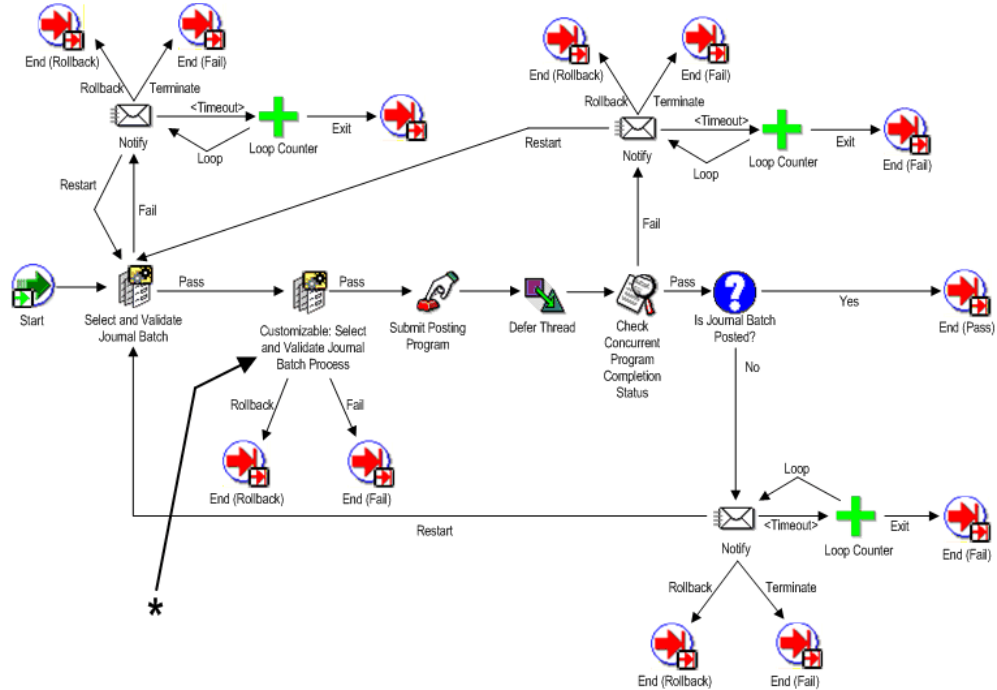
End (Rollback)

End (Fail)

Rollback

Terminate

<Timeout>

Notify

Loop

Loop Counter

Exit

Restart

Fail

End (Rollback)

End (Fail)

Rollback

Terminate

Restart

<Timeout>

Notify

Loop

Loop Counter

Exit

End (Fail)

Fail

Start

Select and Validate Journal Batch

Pass

Customizable: Select and Validate Journal Batch Process

Pass

Submit Posting Program

Defer Thread

Check Concurrent Program Completion Status

Pass

Is Journal Batch Posted?

Yes

End (Pass)

No

Rollback

Fail

End (Rollback)

End (Fail)

Loop

Restart

Notify

<Timeout>

Loop Counter

Exit

End (Fail)

Rollback

Terminate

End (Rollback)

End (Fail)

*